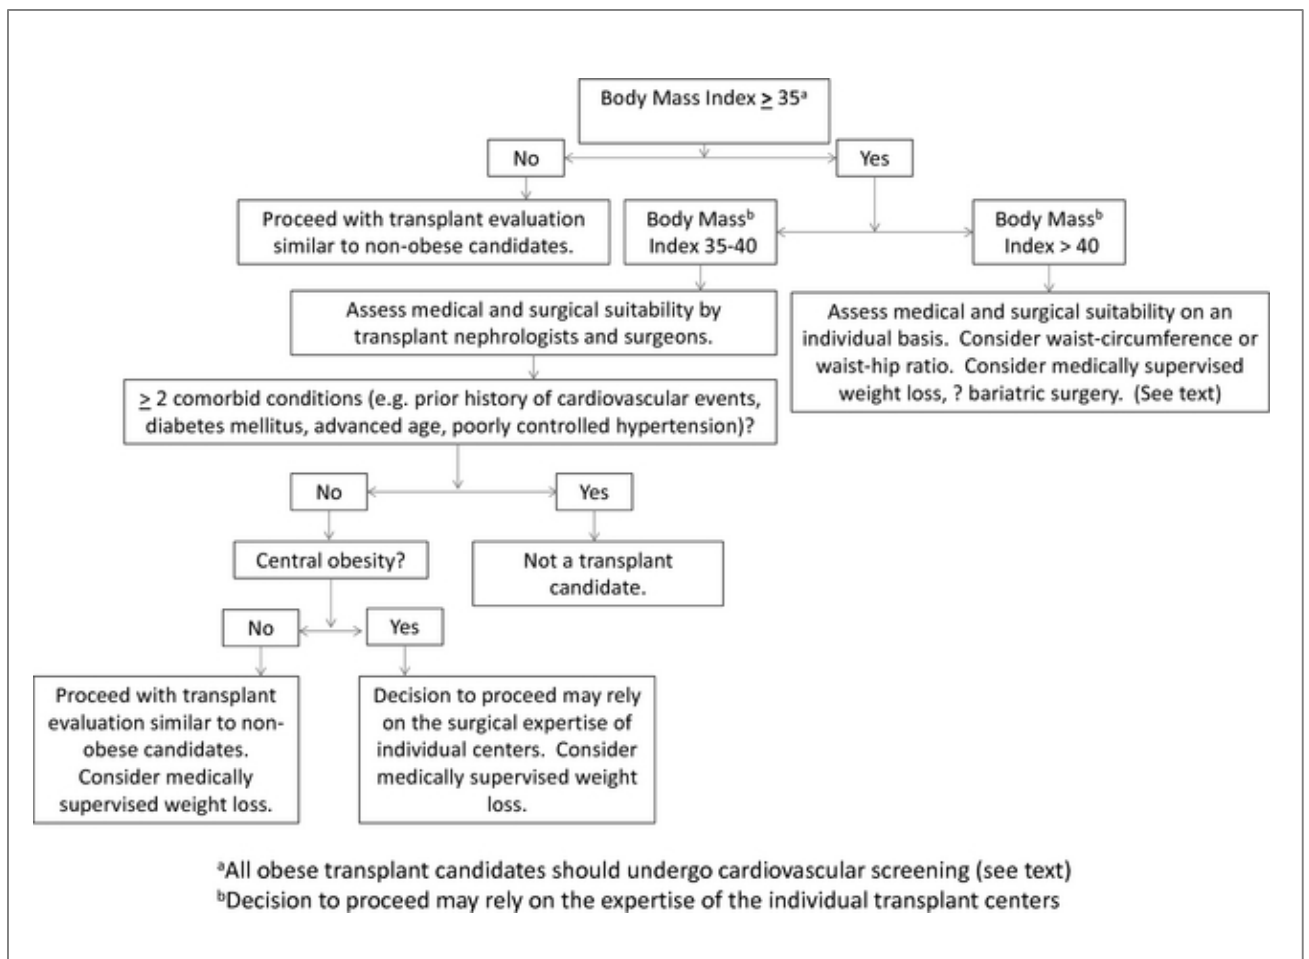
Body Mass Index $\geq$ 35$^a$

No

Yes

Proceed with transplant evaluation similar to non-obese candidates.

Body Mass$^b$ Index 35-40

Body Mass$^b$ Index > 40

Assess medical and surgical suitability by transplant nephrologists and surgeons.

Assess medical and surgical suitability on an individual basis. Consider waist-circumference or waist-hip ratio. Consider medically supervised weight loss, ? bariatric surgery. (See text)

$\geq$ 2 comorbid conditions (e.g. prior history of cardiovascular events, diabetes mellitus, advanced age, poorly controlled hypertension)?

No

Yes

Central obesity?

Not a transplant candidate.

No

Yes

Proceed with transplant evaluation similar to non-obese candidates. Consider medically supervised weight loss.

Decision to proceed may rely on the surgical expertise of individual centers. Consider medically supervised weight loss.

$^a$All obese transplant candidates should undergo cardiovascular screening (see text)
$^b$Decision to proceed may rely on the expertise of the individual transplant centers